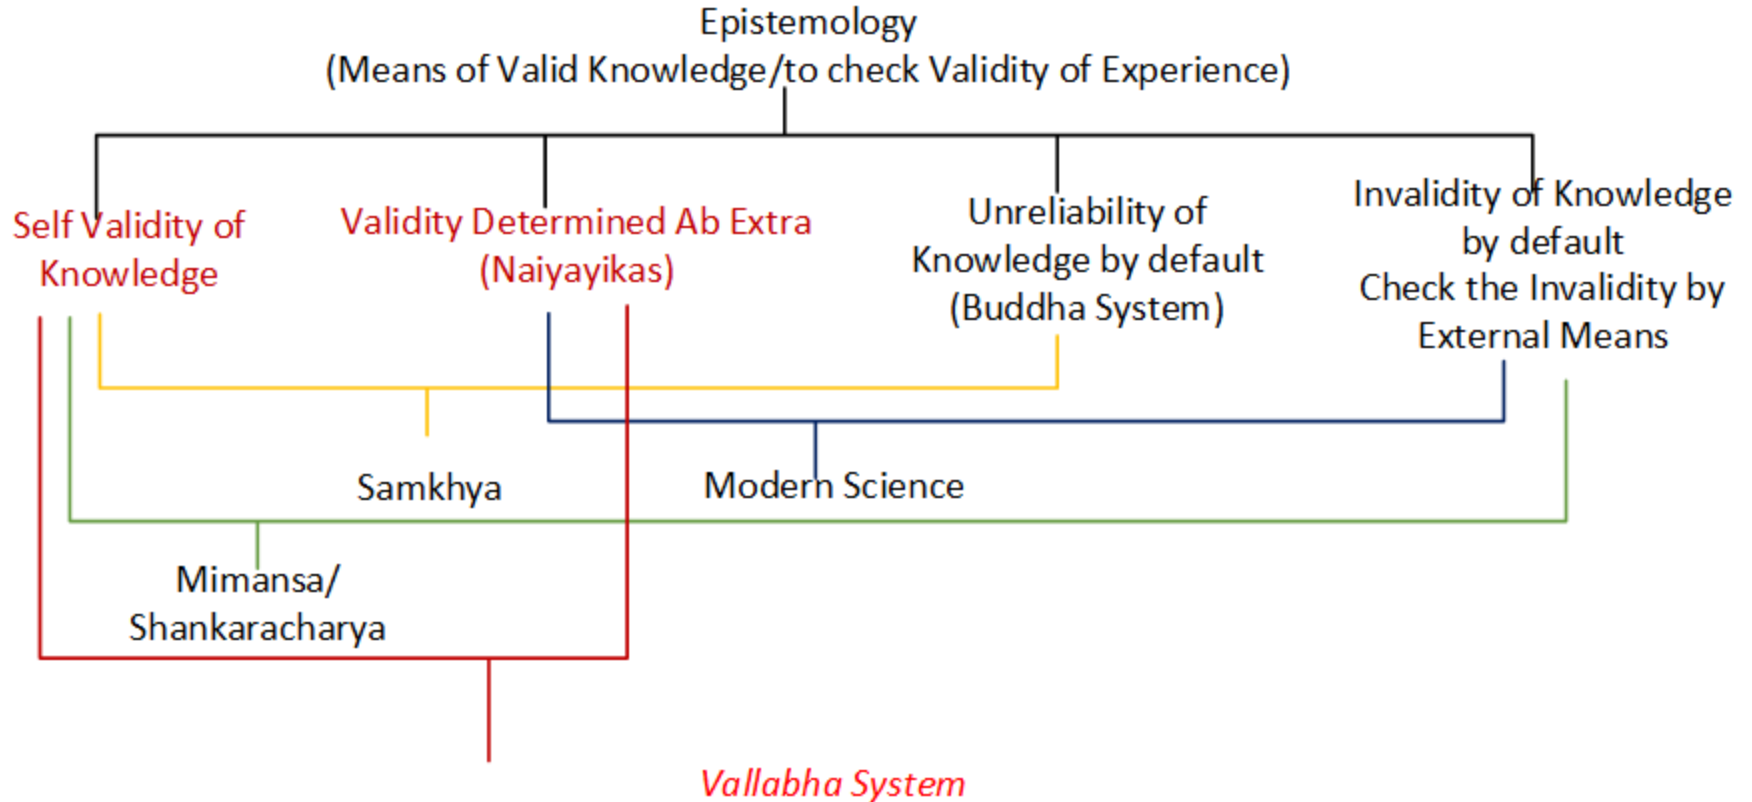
Epistemology
(Means of Valid Knowledge/to check Validity of Experience)

Self Validity of Knowledge

Validity Determined Ab Extra (Naiyayikas)

Unreliability of Knowledge by default (Buddha System)

Invalidity of Knowledge by default
Check the Invalidity by External Means

Samkhya

Modern Science

Mimansa/ Shankaracharya

Vallabha System